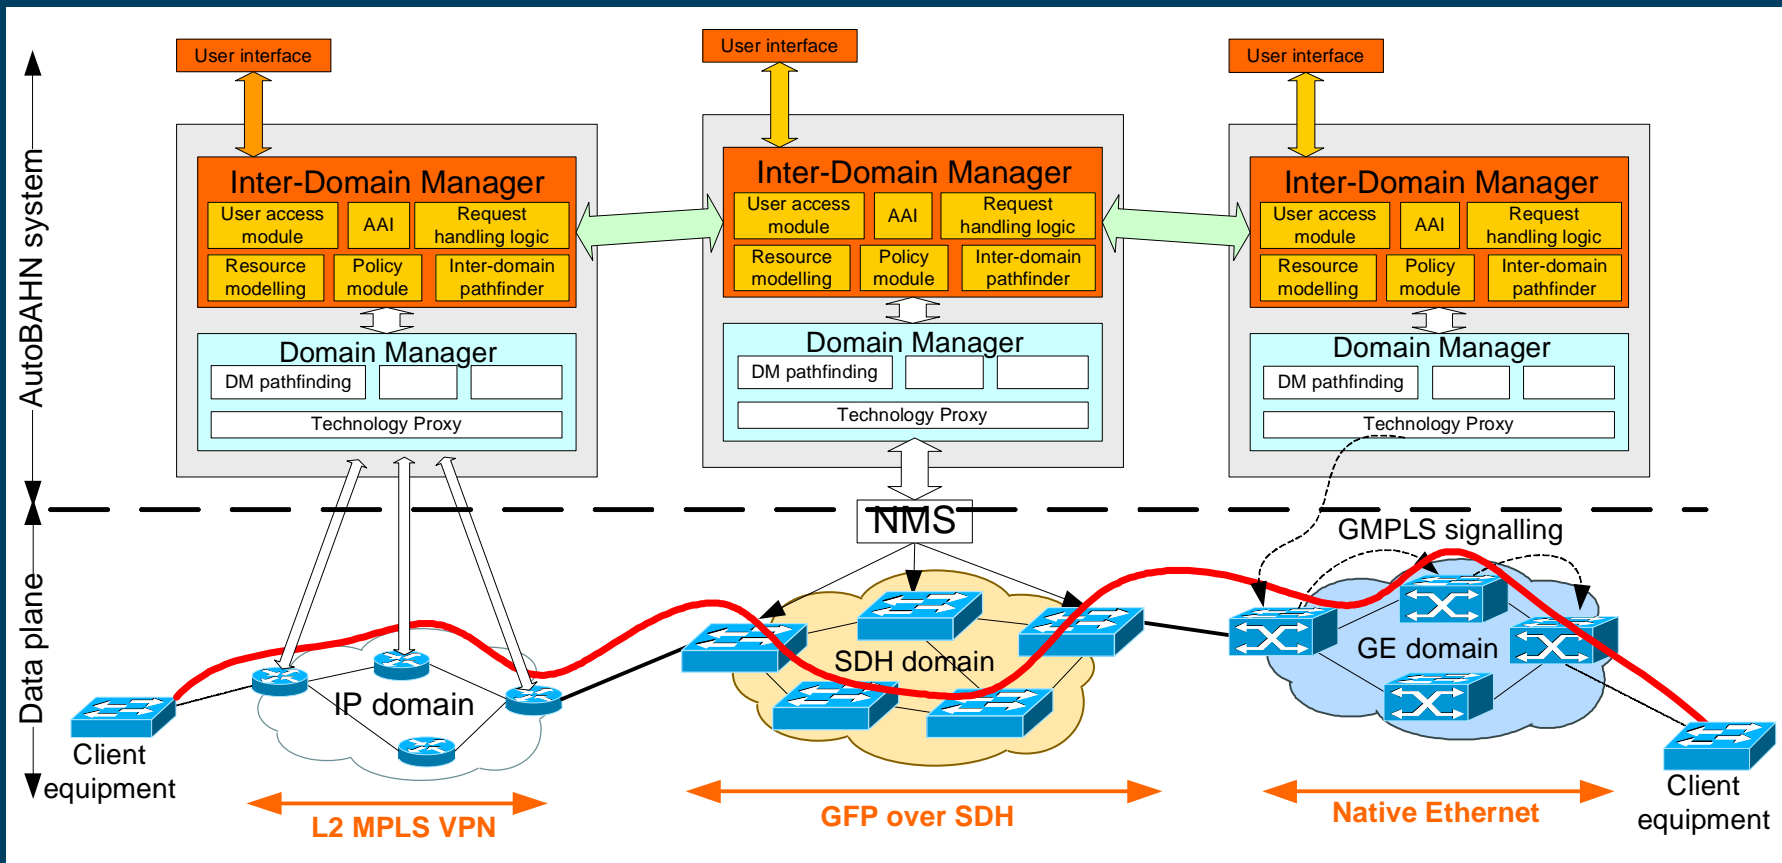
AutoBAHN system

User interface

Inter-Domain Manager

User access module

AAI

Request handling logic

Resource modelling

Policy module

Inter-domain pathfinder

Domain Manager

DM pathfinding

Technology Proxy

User interface

Inter-Domain Manager

User access module

AAI

Request handling logic

Resource modelling

Policy module

Inter-domain pathfinder

Domain Manager

DM pathfinding

Technology Proxy

User interface

Inter-Domain Manager

User access module

AAI

Request handling logic

Resource modelling

Policy module

Inter-domain pathfinder

Domain Manager

DM pathfinding

Technology Proxy

Data plane

NMS

GMPLS signalling

IP domain

SDH domain

GE domain

Client equipment

Client equipment

L2 MPLS VPN

GFP over SDH

Native Ethernet